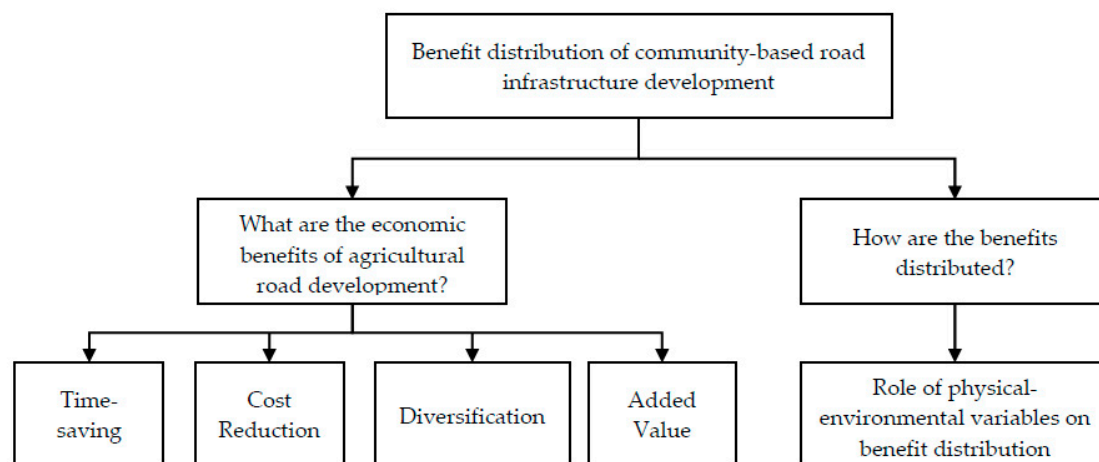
Benefit distribution of community-based road infrastructure development

What are the economic benefits of agricultural road development?

How are the benefits distributed?

Time-saving

Cost Reduction

Diversification

Added Value

Role of physical-environmental variables on benefit distribution